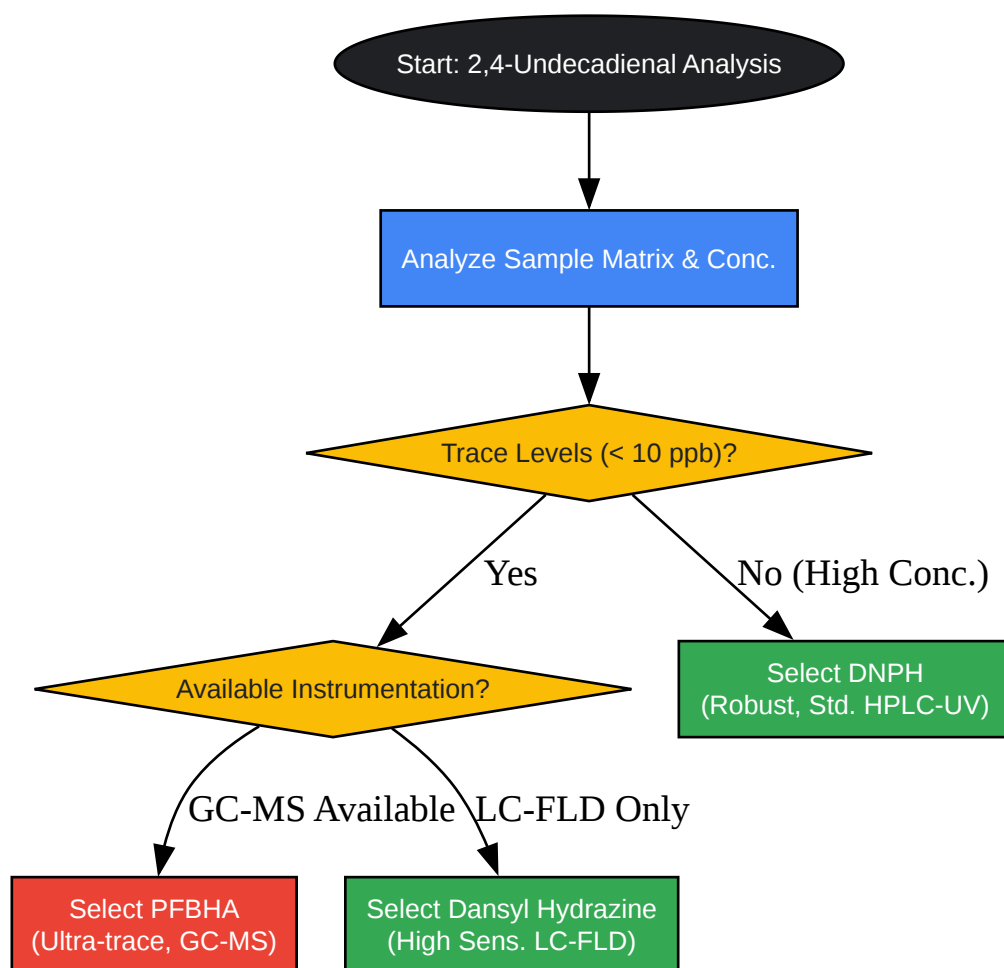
Start: 2,4-Undecadienal Analysis

Analyze Sample Matrix & Conc.

Trace Levels (< 10 ppb)?

Yes

No (High Conc.)

Available Instrumentation?

Select DNPH
(Robust, Std. HPLC-UV)

GC-MS Available

LC-FLD Only

Select PFBHA
(Ultra-trace, GC-MS)

Select Dansyl Hydrazine
(High Sens. LC-FLD)